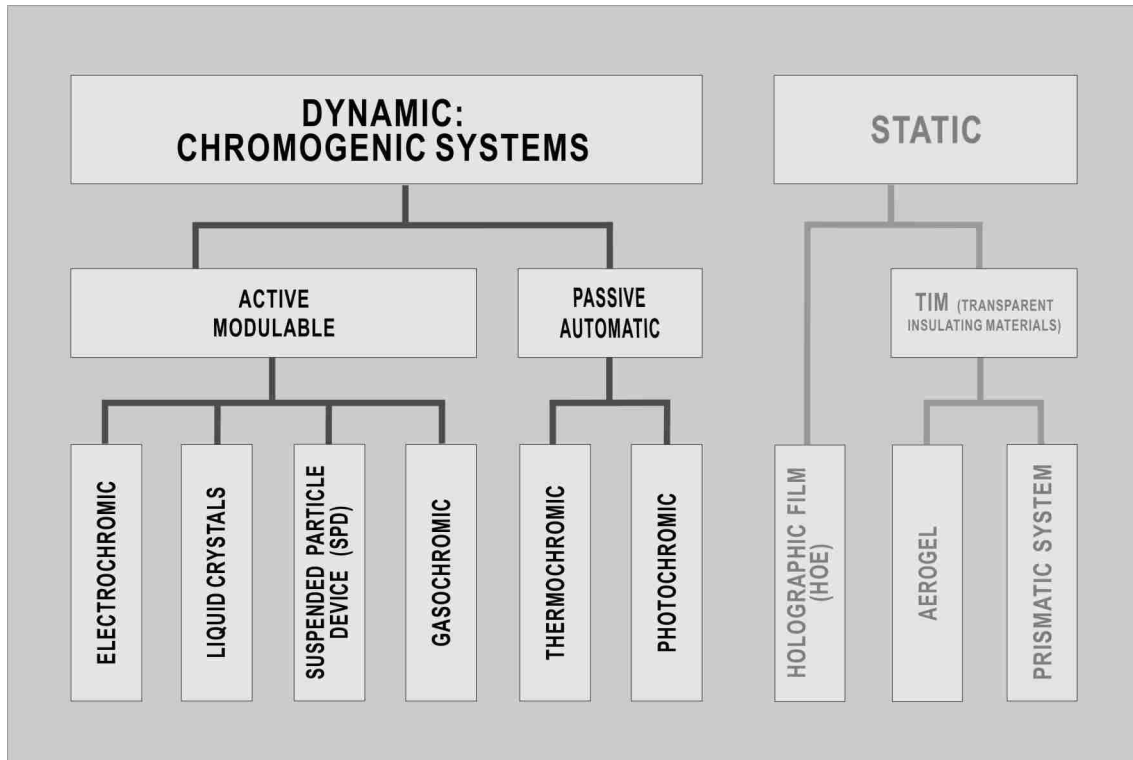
DYNAMIC:
CHROMOGENIC SYSTEMS

ACTIVE
MODULABLE

PASSIVE
AUTOMATIC

ELECTROCHROMIC

LIQUID CRYSTALS

SUSPENDED PARTICLE DEVICE (SPD)

GASOCHROMIC

THERMOCHROMIC

PHOTOCHROMIC

STATIC

TIM (TRANSPARENT INSULATING MATERIALS)

HOLOGRAPHIC FILM (HOE)

AEROGEL

PRISMATIC SYSTEM